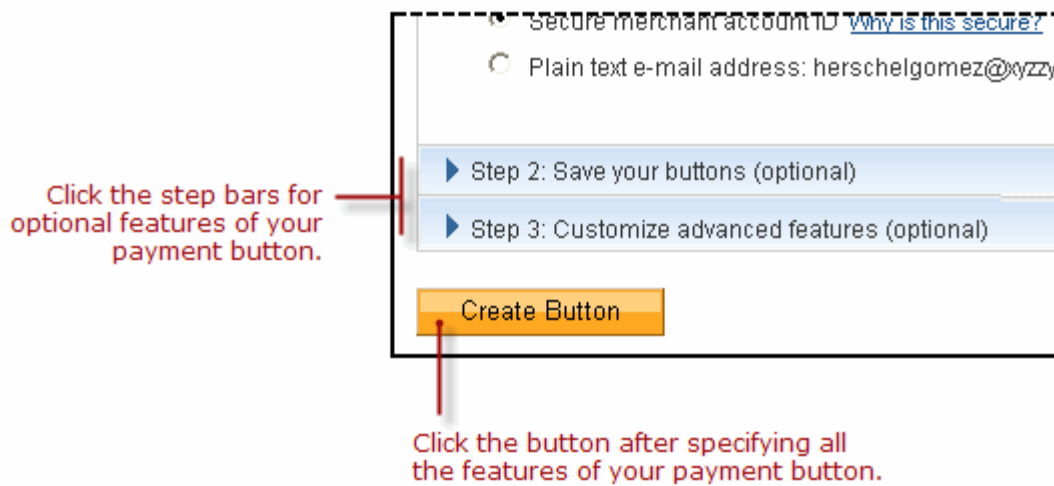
Secure merchant account ID Why is this secure?

Plain text e-mail address: herschelgomez@xyzzy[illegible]

Click the step bars for optional features of your payment button.

Step 2: Save your buttons (optional)

Step 3: Customize advanced features (optional)

Create Button

Click the button after specifying all the features of your payment button.